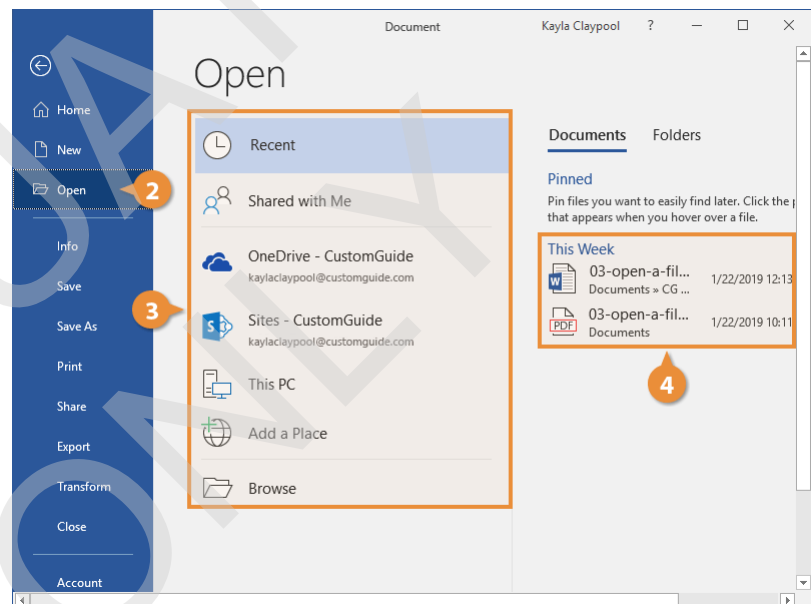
Document

Kayla Claypool ?

Home

New

Open

Info

Save

Save As

Print

Share

Export

Transform

Close

Account

Open

Recent

Shared with Me

OneDrive - CustomGuide
kaylaclaypool@customguide.com

Sites - CustomGuide
kaylaclaypool@customguide.com

This PC

Add a Place

Browse

Documents Folders

Pinned

Pin files you want to easily find later. Click the p
that appears when you hover over a file.

This Week

03-open-a-fil... 1/22/2019 12:13
Documents » CG

PDF 03-open-a-fil... 1/22/2019 10:11
Documents

2

3

4